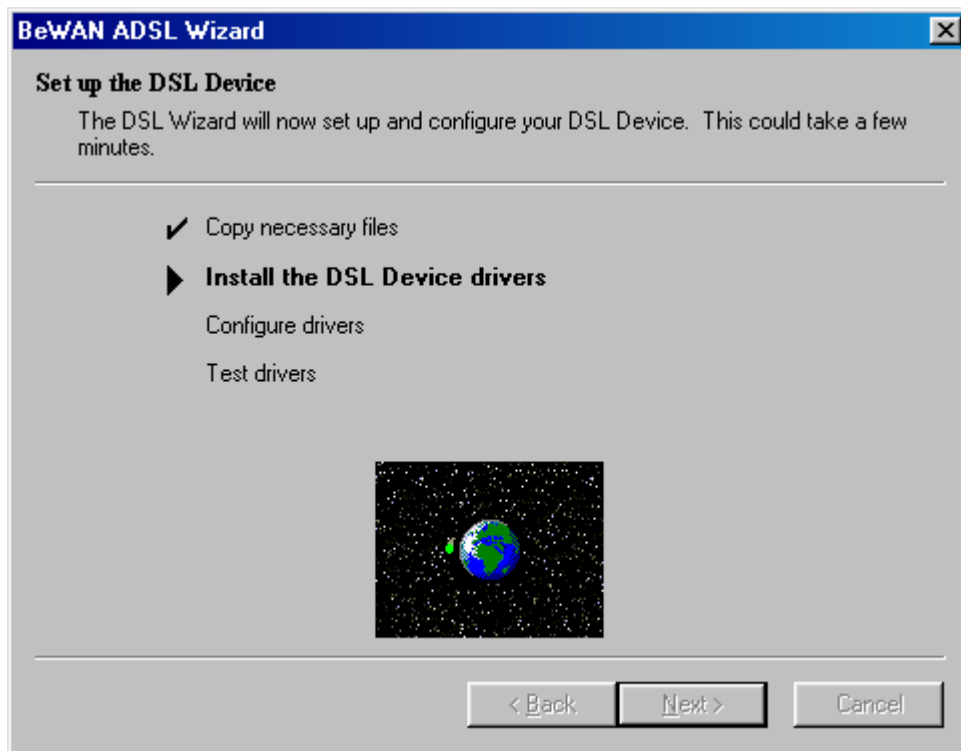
BeWAN ADSL Wizard

Set up the DSL Device

The DSL Wizard will now set up and configure your DSL Device. This could take a few minutes.

✔ Copy necessary files

▶ Install the DSL Device drivers

Configure drivers

Test drivers

< Back
Next >
Cancel